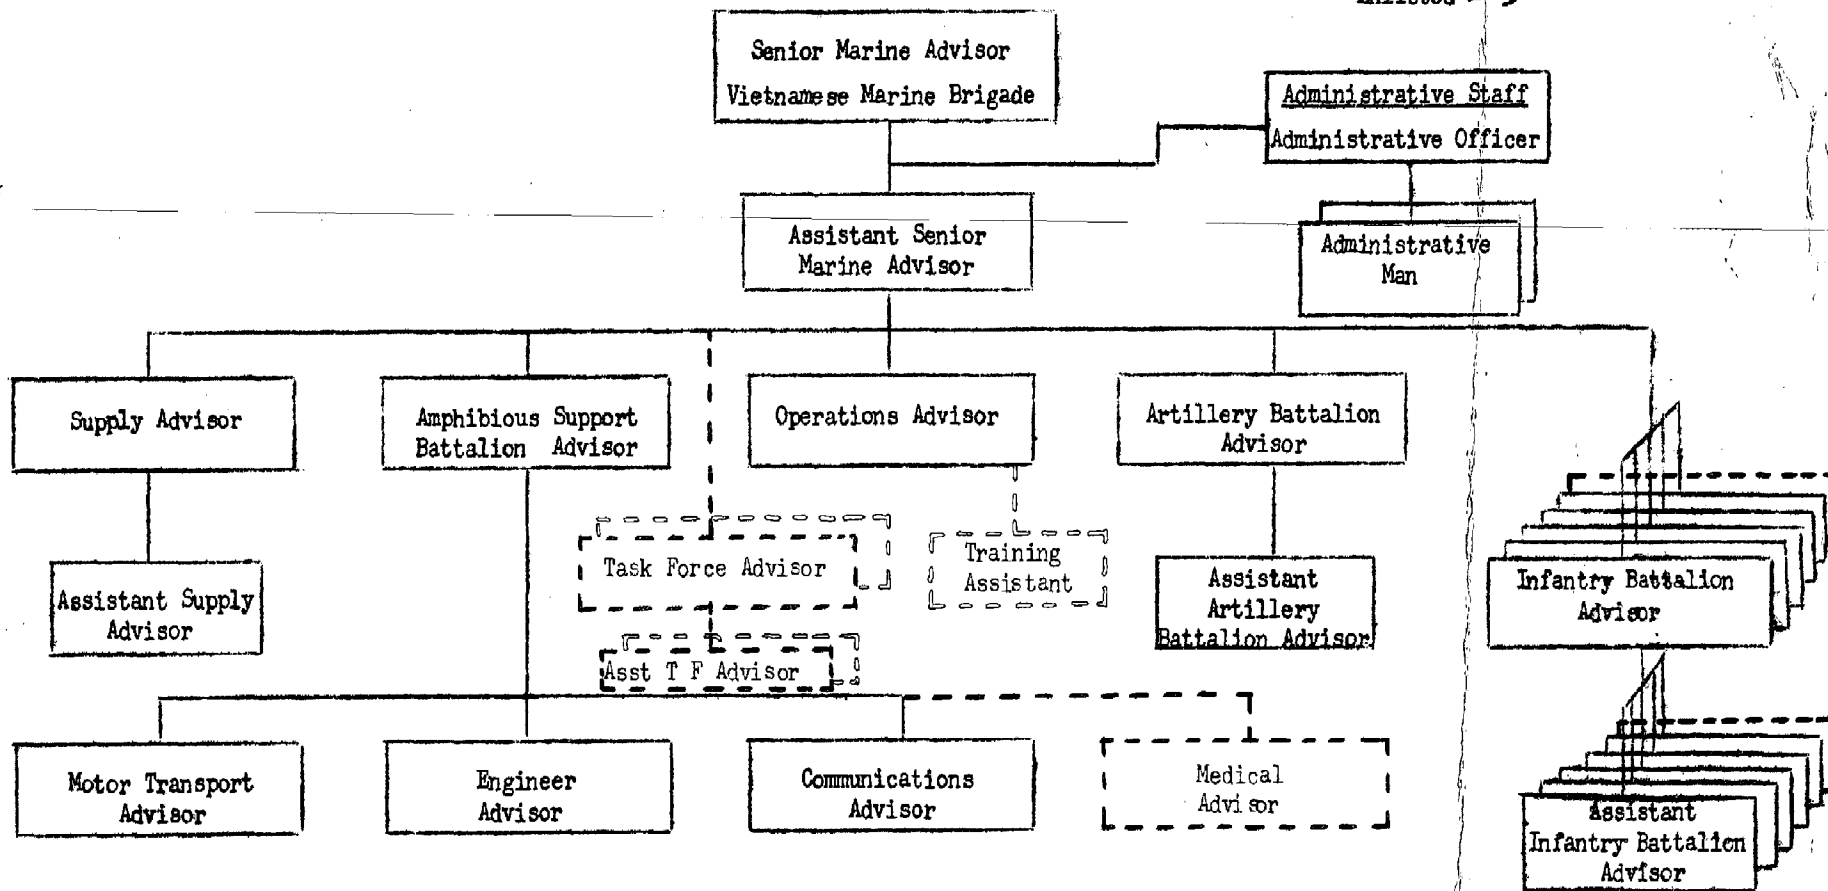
Enlisted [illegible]

Senior Marine Advisor
Vietnamese Marine Brigade

Administrative Staff
Administrative Officer

Assistant Senior Marine Advisor

Administrative Man

Supply Advisor

Amphibious Support Battalion Advisor

Operations Advisor

Artillery Battalion Advisor

Task Force Advisor

Training Assistant

Assistant Supply Advisor

Assistant Artillery Battalion Advisor

Infantry Battalion Advisor

Asst T F Advisor

Motor Transport Advisor

Engineer Advisor

Communications Advisor

Medical Advisor

Assistant Infantry Battalion Advisor